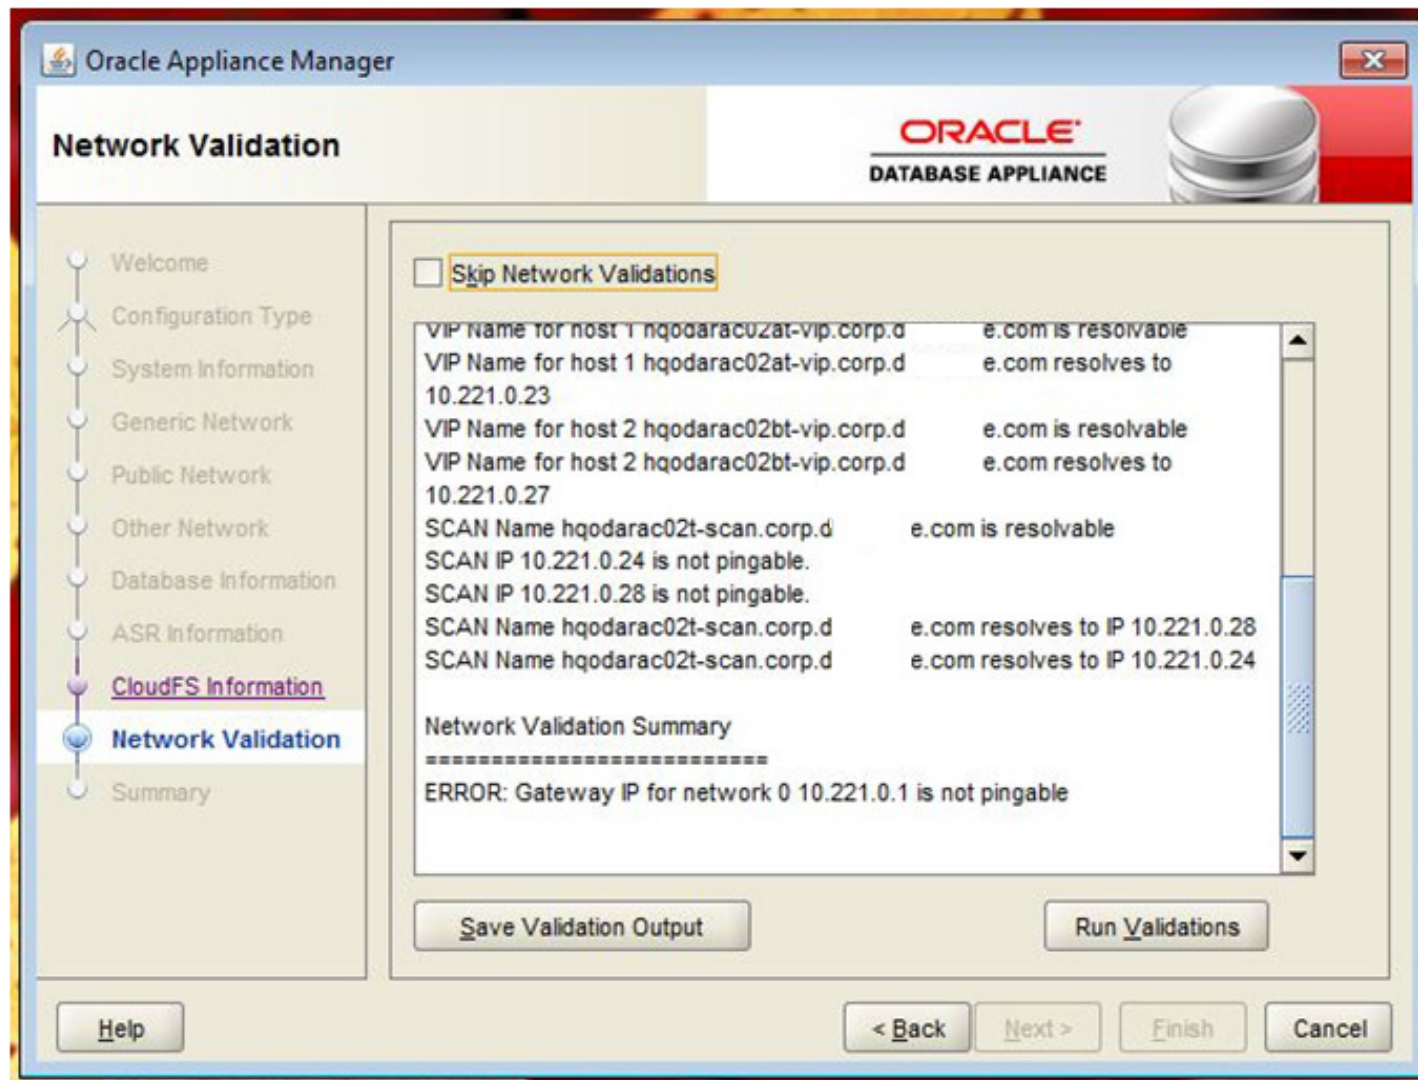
Oracle Appliance Manager

Network Validation

ORACLE
DATABASE APPLIANCE

Welcome
Configuration Type
System Information
Generic Network
Public Network
Other Network
Database Information
ASR Information
CloudFS Information
Network Validation
Summary

Skip Network Validations

VIP Name for host 1 hqodarac02at-vip.corp.d e.com is resolvable
VIP Name for host 1 hqodarac02at-vip.corp.d e.com resolves to 10.221.0.23
VIP Name for host 2 hqodarac02bt-vip.corp.d e.com is resolvable
VIP Name for host 2 hqodarac02bt-vip.corp.d e.com resolves to 10.221.0.27
SCAN Name hqodarac02t-scan.corp.d e.com is resolvable
SCAN IP 10.221.0.24 is not pingable.
SCAN IP 10.221.0.28 is not pingable.
SCAN Name hqodarac02t-scan.corp.d e.com resolves to IP 10.221.0.28
SCAN Name hqodarac02t-scan.corp.d e.com resolves to IP 10.221.0.24

Network Validation Summary
============================
ERROR: Gateway IP for network 0 10.221.0.1 is not pingable

Save Validation Output
Run Validations

Help
< Back
Next >
Finish
Cancel